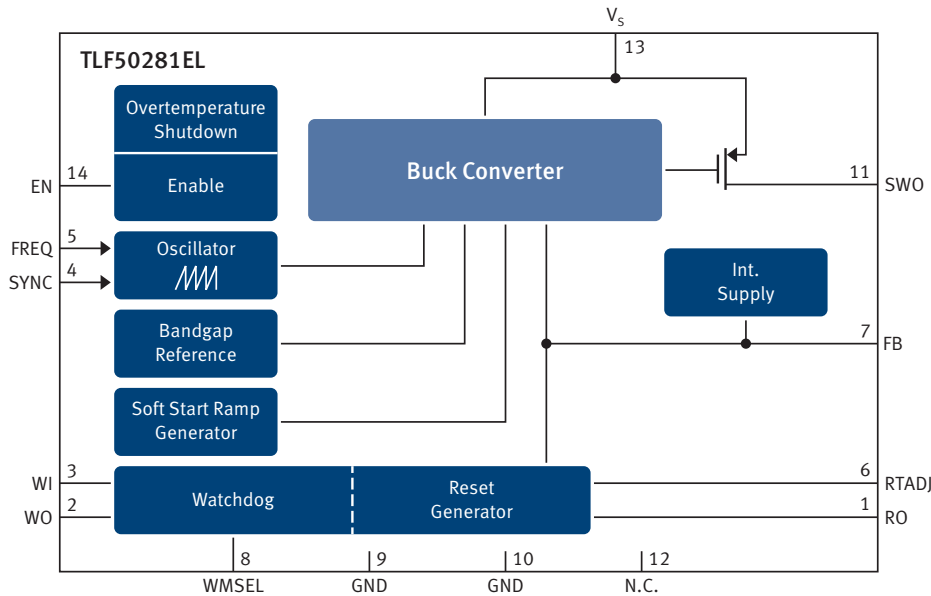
$V_S$

13

TLF50281EL

Overtemperature Shutdown

Enable

EN 14

Buck Converter

11 SWO

FREQ 5

Oscillator

SYNC 4

Int. Supply

Bandgap Reference

7 FB

Soft Start Ramp Generator

WI 3

Watchdog

Reset Generator

6 RTADJ

WO 2

1 RO

8 WMSEL

9 GND

10 GND

12 N.C.